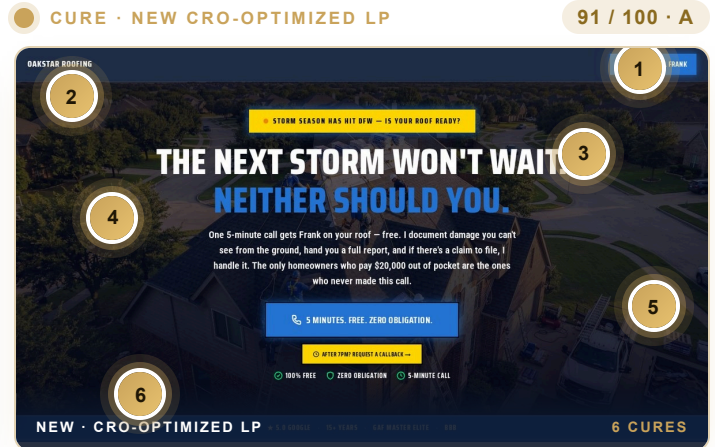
CURE · NEW CRO-OPTIMIZED LP

91 / 100 · A

OAKSTAR ROOFING

FRANK

1

2

STORM SEASON HAS HIT DFW — IS YOUR ROOF READY?

3

THE NEXT STORM WON'T WAIT. NEITHER SHOULD YOU.

4

One 5-minute call gets Frank on your roof — free. I document damage you can't see from the ground, hand you a full report, and if there's a claim to file, I handle it. The only homeowners who pay $20,000 out of pocket are the ones who never made this call.

5

5 MINUTES. FREE. ZERO OBLIGATION.

AFTER 7PM? REQUEST A CALLBACK →

100% FREE

ZERO OBLIGATION

5-MINUTE CALL

6

NEW · CRO-OPTIMIZED LP

6 CURES